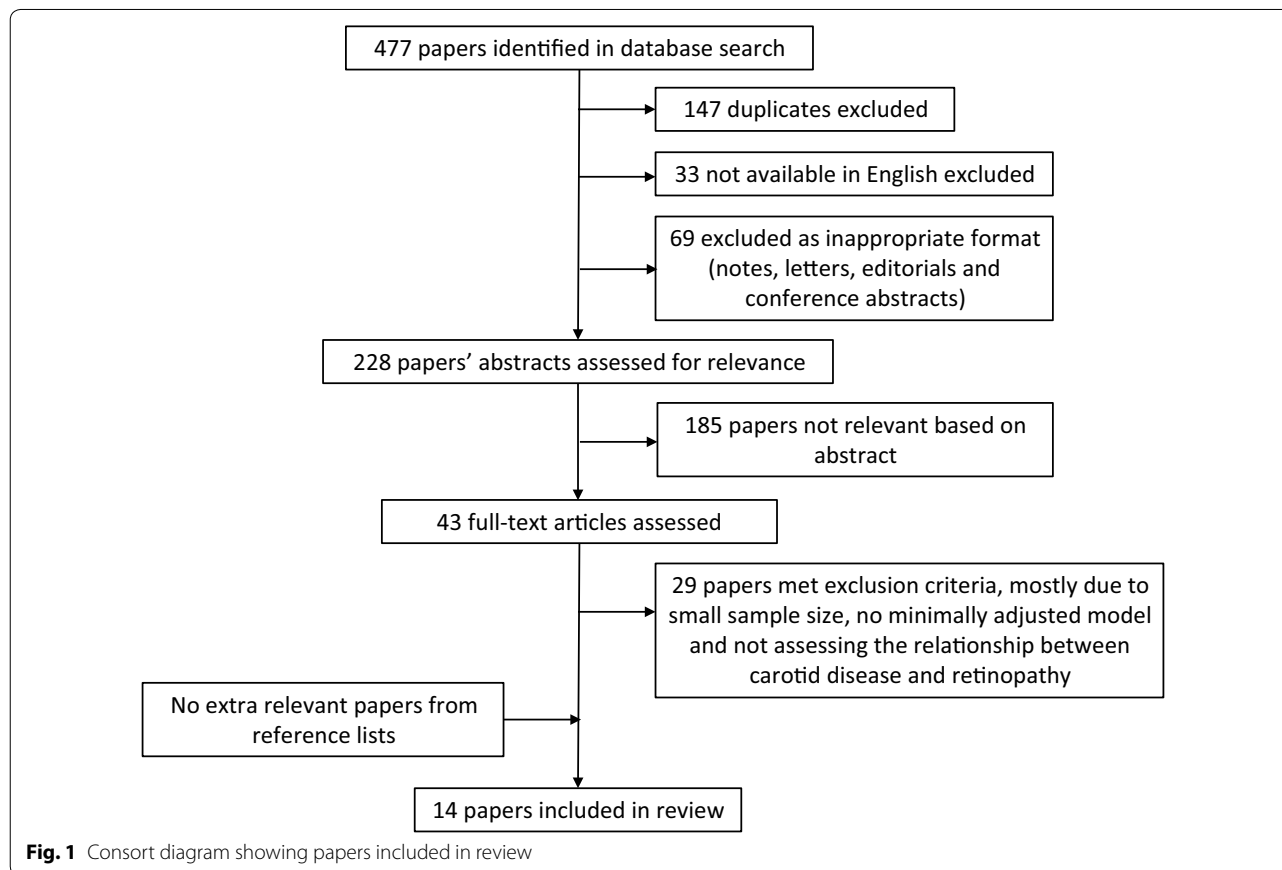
477 papers identified in database search

147 duplicates excluded

33 not available in English excluded

69 excluded as inappropriate format (notes, letters, editorials and conference abstracts)

228 papers' abstracts assessed for relevance

185 papers not relevant based on abstract

43 full-text articles assessed

29 papers met exclusion criteria, mostly due to small sample size, no minimally adjusted model and not assessing the relationship between carotid disease and retinopathy

No extra relevant papers from reference lists

14 papers included in review

**Fig. 1** Consort diagram showing papers included in review